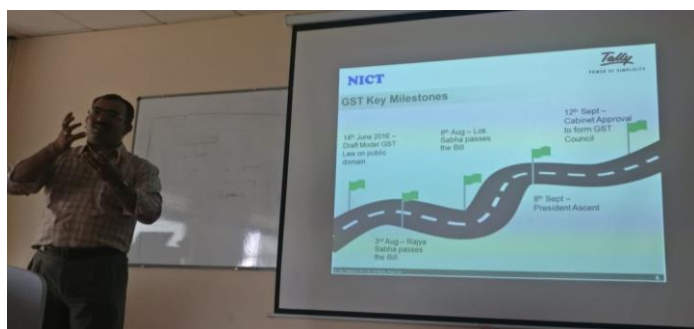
NICT

Tally
POWER OF SIMPLICITY

GST Key Milestones

14th June 2016 – Draft Model GST Law on public domain

8th Aug – Lok Sabha passes the Bill

12th Sept – Cabinet Approval to form GST Council

3rd Aug – Rajya Sabha passes the Bill

8th Sept – President Ascent

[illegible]